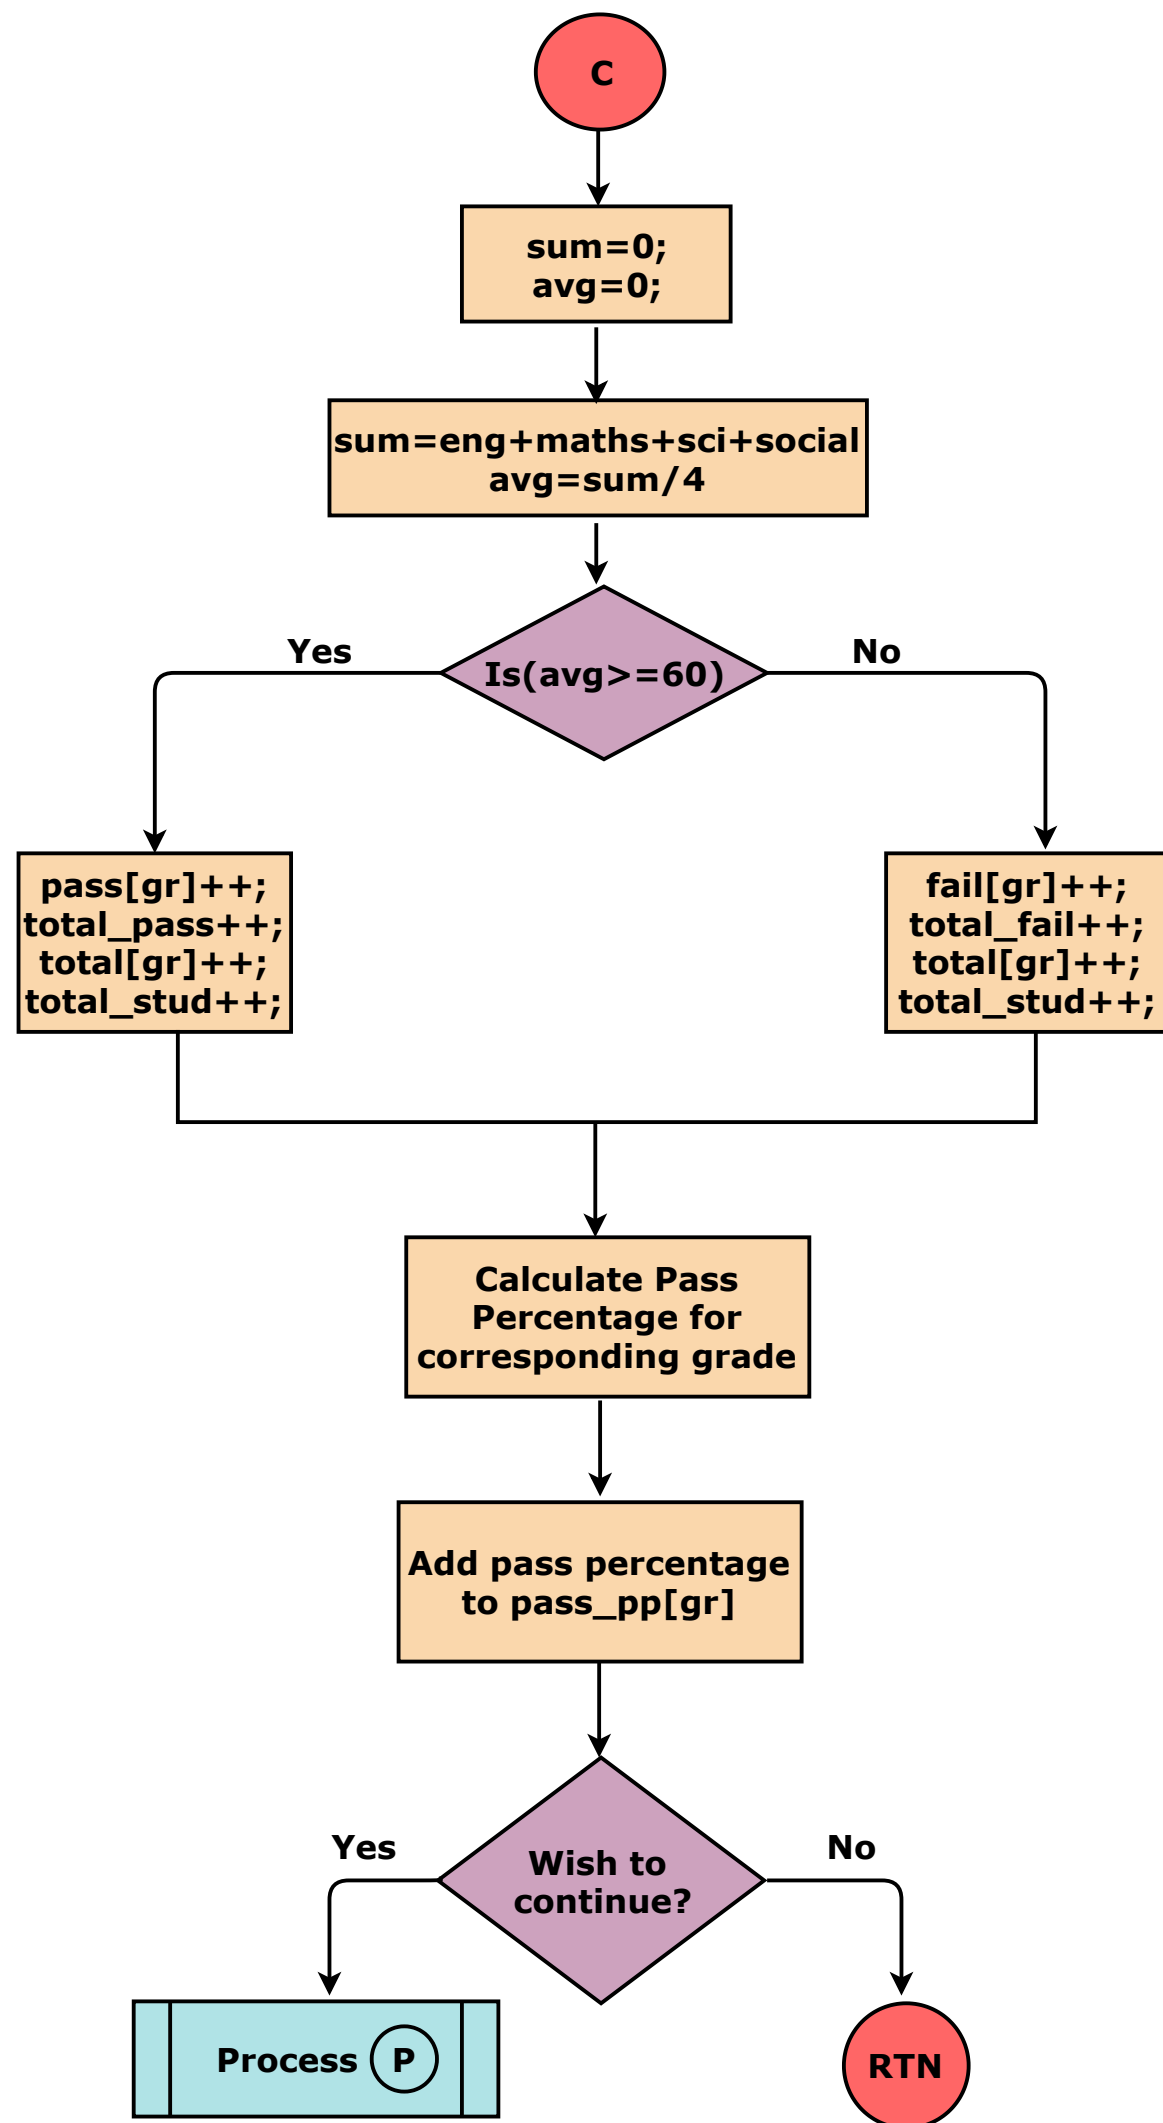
C

sum=0;
avg=0;

sum=eng+maths+sci+social
avg=sum/4

Is(avg>=60)

Yes

No

pass[gr]++;
total_pass++;
total[gr]++;
total_stud++;

fail[gr]++;
total_fail++;
total[gr]++;
total_stud++;

Calculate Pass Percentage for corresponding grade

Add pass percentage to pass_pp[gr]

Wish to continue?

Yes

No

Process P

RTN